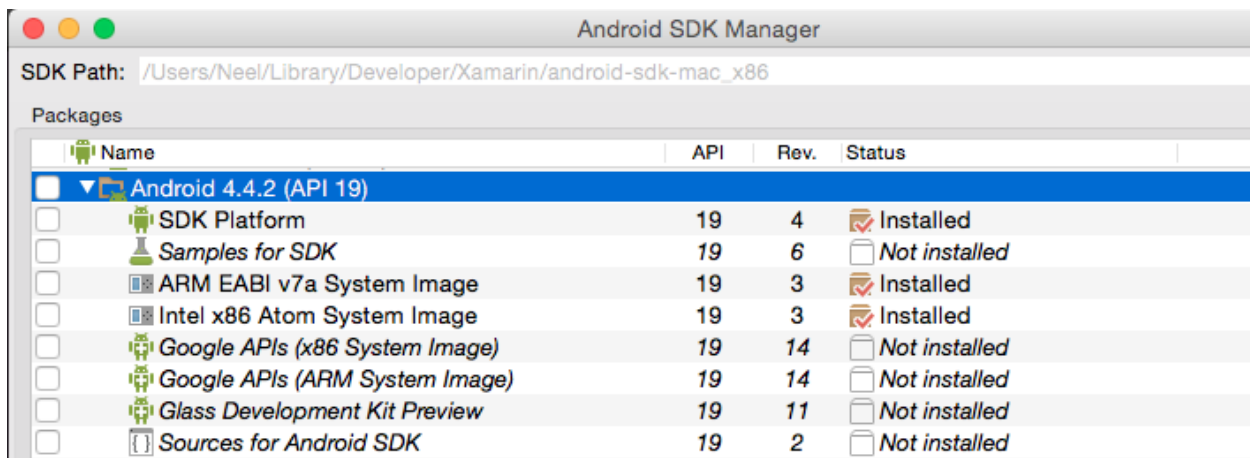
Android SDK Manager

SDK Path: /Users/Neel/Library/Developer/Xamarin/android-sdk-mac_x86

Packages

| Name | API | Rev. | Status |
|---|---|---|---|
| Android 4.4.2 (API 19) | | | |
| SDK Platform | 19 | 4 | Installed |
| Samples for SDK | 19 | 6 | Not installed |
| ARM EABI v7a System Image | 19 | 3 | Installed |
| Intel x86 Atom System Image | 19 | 3 | Installed |
| Google APIs (x86 System Image) | 19 | 14 | Not installed |
| Google APIs (ARM System Image) | 19 | 14 | Not installed |
| Glass Development Kit Preview | 19 | 11 | Not installed |
| Sources for Android SDK | 19 | 2 | Not installed |